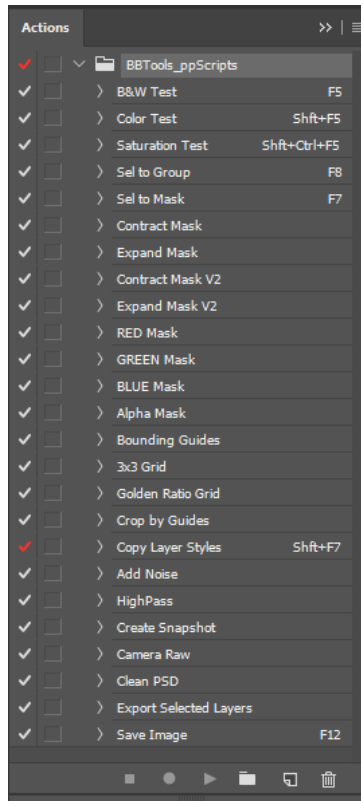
Actions

BBTools_ppScripts

B&W Test F5

Color Test Shft+F5

Saturation Test Shft+Ctrl+F5

Sel to Group F8

Sel to Mask F7

Contract Mask

Expand Mask

Contract Mask V2

Expand Mask V2

RED Mask

GREEN Mask

BLUE Mask

Alpha Mask

Bounding Guides

3x3 Grid

Golden Ratio Grid

Crop by Guides

Copy Layer Styles Shft+F7

Add Noise

HighPass

Create Snapshot

Camera Raw

Clean PSD

Export Selected Layers

Save Image F12